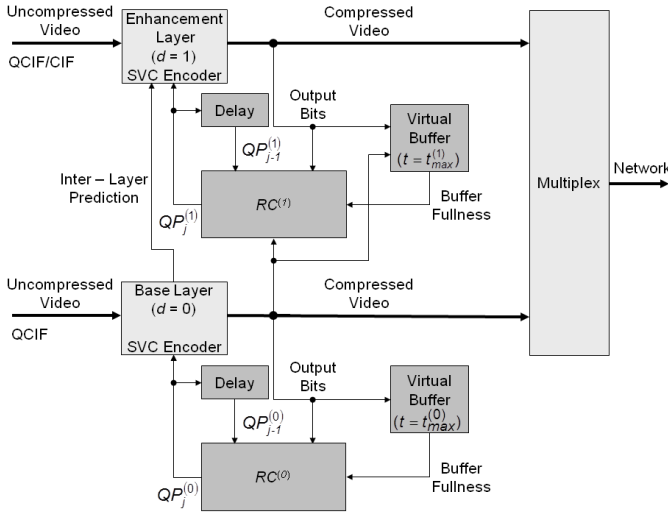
Uncompressed Video

QCIF/CIF

Enhancement Layer
($d = 1$)
SVC Encoder

Compressed Video

Multiplex

Network

Delay

Output Bits

Virtual Buffer
($t = t_{max}^{(1)}$)

$QP_{j-1}^{(1)}$

Inter – Layer Prediction

$QP_j^{(1)}$

$RC^{(1)}$

Buffer Fullness

Uncompressed Video

QCIF

Base Layer
($d = 0$)
SVC Encoder

Compressed Video

Delay

Output Bits

Virtual Buffer
($t = t_{max}^{(0)}$)

$QP_{j-1}^{(0)}$

$QP_j^{(0)}$

$RC^{(0)}$

Buffer Fullness